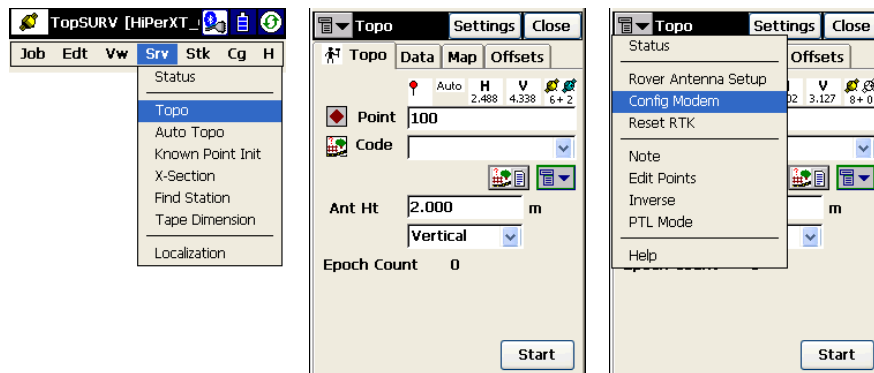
TopSURV [HiPerXT_

Job Edt Vw Srv Stk Cg H

Status

Topo

Auto Topo

Known Point Init

X-Section

Find Station

Tape Dimension

Localization

Topo Settings Close

Topo Data Map Offsets

Auto H 2.488 V 4.338 6+2

Point 100

Code

Ant Ht 2.000 m

Vertical

Epoch Count 0

Start

Topo Settings Close

Status

Rover Antenna Setup

Config Modem

Reset RTK

Note

Edit Points

Inverse

PTL Mode

Help

Offsets

V 3.127 8+0

m

Start